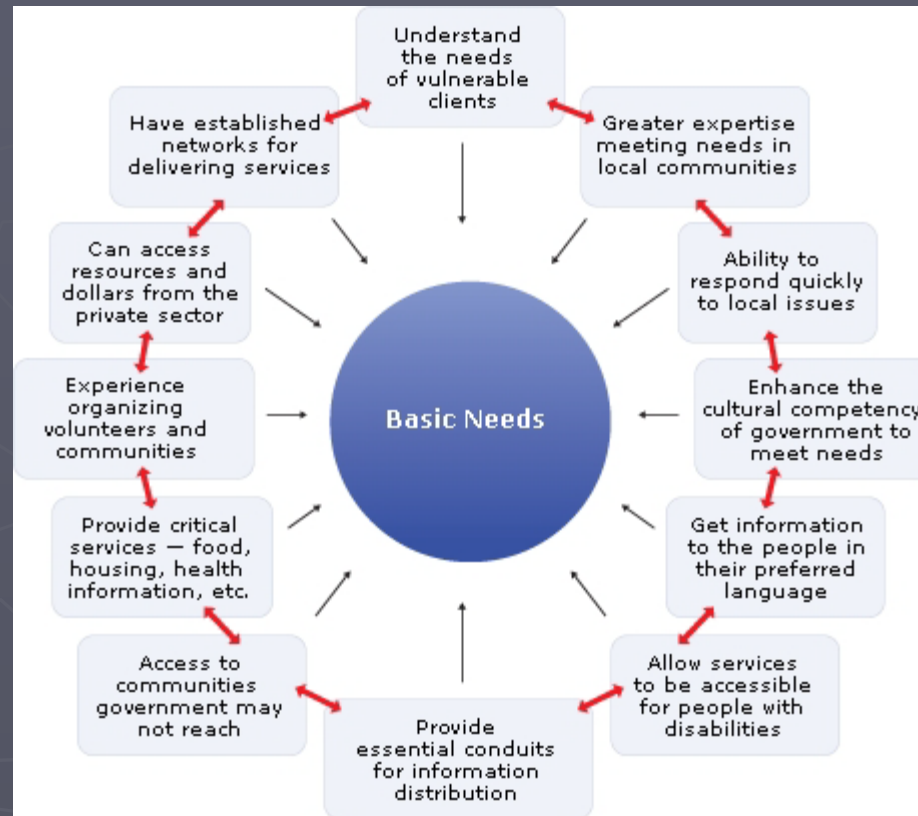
Understand the needs of vulnerable clients

Greater expertise meeting needs in local communities

Ability to respond quickly to local issues

Enhance the cultural competency of government to meet needs

Get information to the people in their preferred language

Allow services to be accessible for people with disabilities

Provide essential conduits for information distribution

Access to communities government may not reach

Provide critical services — food, housing, health information, etc.

Experience organizing volunteers and communities

Can access resources and dollars from the private sector

Have established networks for delivering services

Basic Needs